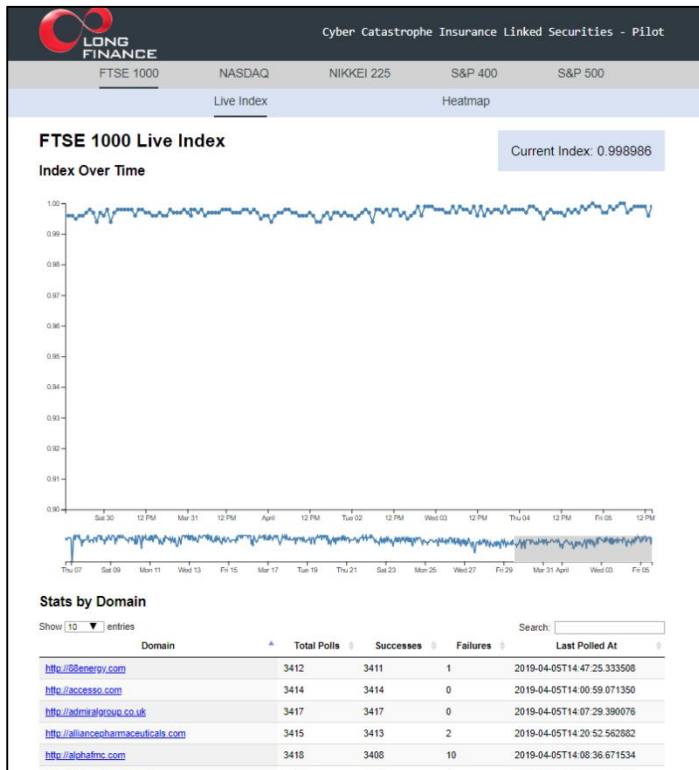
LONG FINANCE

Cyber Catastrophe Insurance Linked Securities - Pilot

FTSE 1000 NASDAQ NIKKEI 225 S&P 400 S&P 500

Live Index Heatmap

FTSE 1000 Live Index

Current Index: 0.998986

Index Over Time

1.00
0.99
0.98
0.97
0.96
0.95
0.94
0.93
0.92
0.91
0.90

Sat 30 12 PM Mar 31 12 PM April 12 PM Tue 02 12 PM Wed 03 12 PM Thu 04 12 PM Fri 05 12 PM

Thu 07 Sat 09 Mon 11 Wed 13 Fri 15 Mar 17 Tue 19 Thu 21 Sat 23 Mon 25 Wed 27 Fri 29 Mar 31 April Wed 03 Fri 05

Stats by Domain

Show 10 entries

Search:

| Domain | Total Polls | Successes | Failures | Last Polled At |
|---|---|---|---|---|
| http://88energy.com | 3412 | 3411 | 1 | 2019-04-05T14:47:25.333508 |
| http://accesso.com | 3414 | 3414 | 0 | 2019-04-05T14:00:59.071350 |
| http://admiralgroup.co.uk | 3417 | 3417 | 0 | 2019-04-05T14:07:29.390076 |
| http://alliancepharmaceuticals.com | 3415 | 3413 | 2 | 2019-04-05T14:20:52.562882 |
| http://alphafmc.com | 3418 | 3408 | 10 | 2019-04-05T14:08:36.671534 |